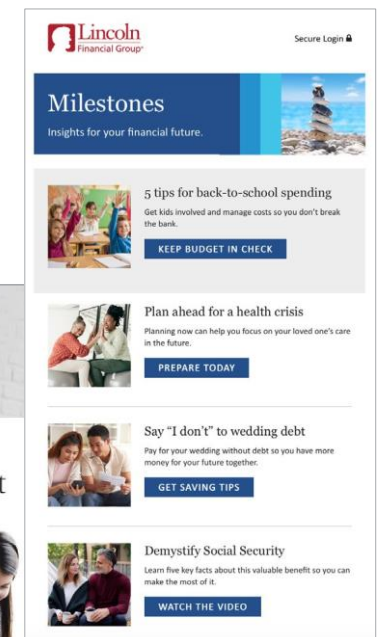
Lincoln Financial Group®

Secure Login

Milestones

Insights for your financial future.

5 tips for back-to-school spending

Get kids involved and manage costs so you don't break the bank.

KEEP BUDGET IN CHECK

Plan ahead for a health crisis

Planning now can help you focus on your loved one's care in the future.

PREPARE TODAY

Say "I don't" to wedding debt

Pay for your wedding without debt so you have more money for your future together.

GET SAVING TIPS

Demystify Social Security

Learn five key facts about this valuable benefit so you can make the most of it.

WATCH THE VIDEO

t